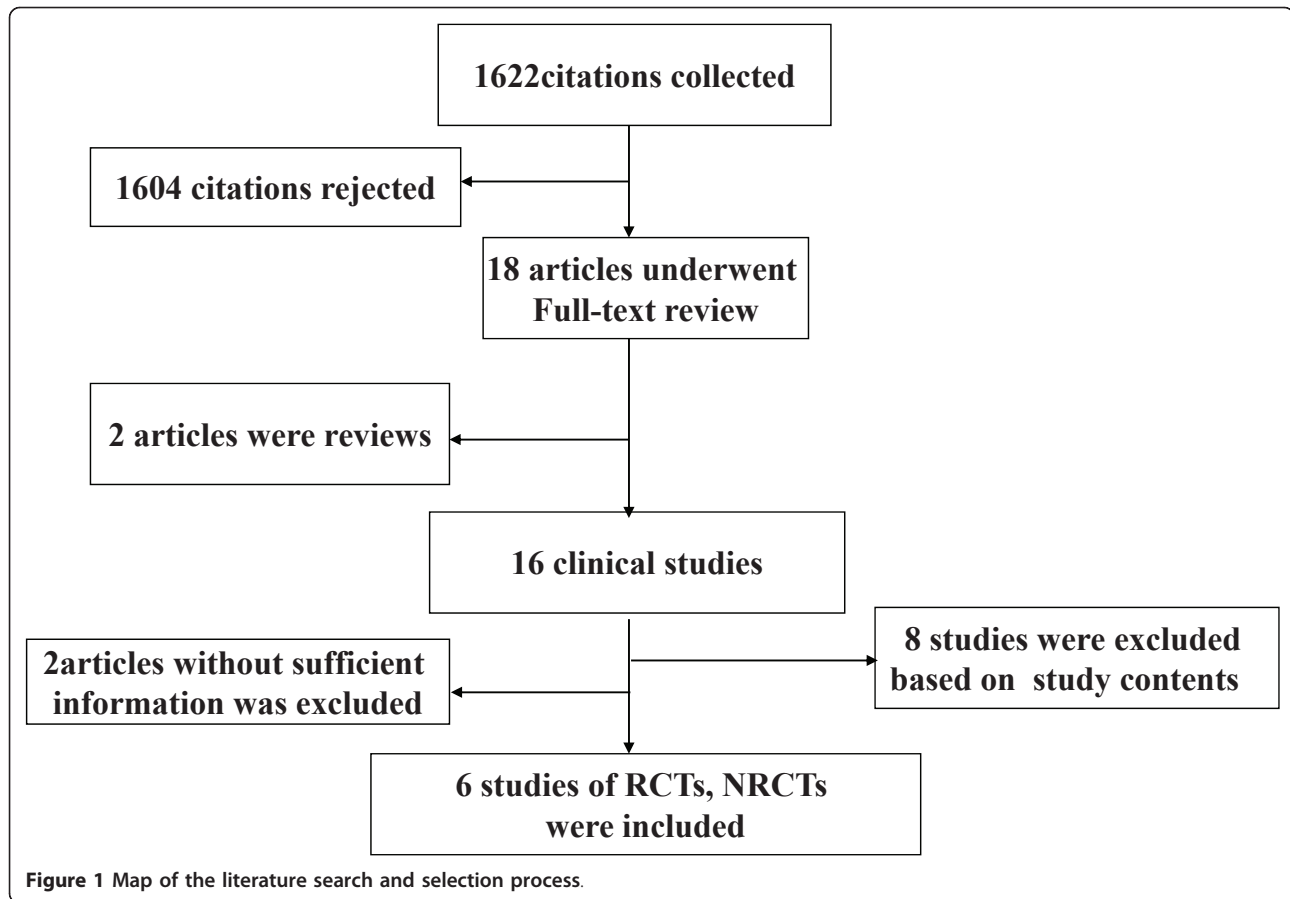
1622citations collected

1604 citations rejected

18 articles underwent Full-text review

2 articles were reviews

16 clinical studies

2articles without sufficient information was excluded

8 studies were excluded based on study contents

6 studies of RCTs, NRCTs were included

Figure 1 Map of the literature search and selection process.